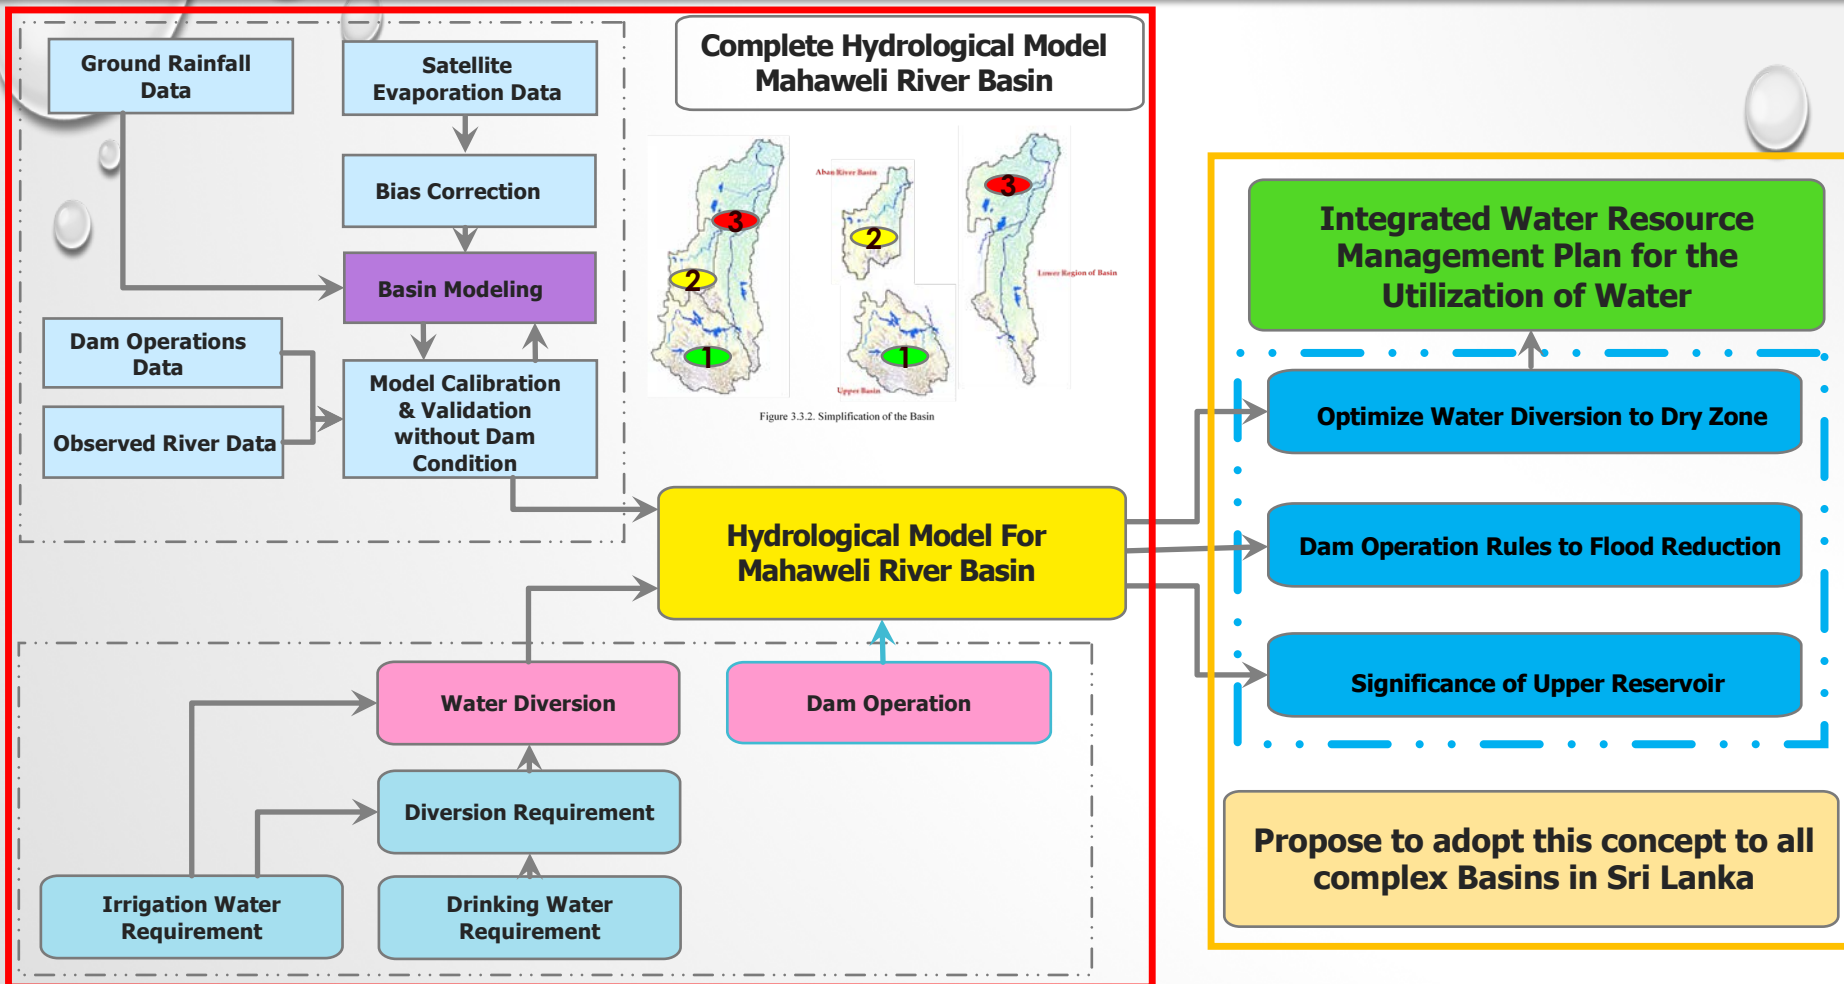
Ground Rainfall Data

Satellite Evaporation Data

Bias Correction

Basin Modeling

Dam Operations Data

Observed River Data

Model Calibration & Validation without Dam Condition

Complete Hydrological Model Mahaweli River Basin

3

2

1

Aban River Basin

2

1

Upper Basin

3

Lower Region of Basin

Figure 3.3.2. Simplification of the Basin

Hydrological Model For Mahaweli River Basin

Water Diversion

Dam Operation

Diversion Requirement

Irrigation Water Requirement

Drinking Water Requirement

Integrated Water Resource Management Plan for the Utilization of Water

Optimize Water Diversion to Dry Zone

Dam Operation Rules to Flood Reduction

Significance of Upper Reservoir

Propose to adopt this concept to all complex Basins in Sri Lanka